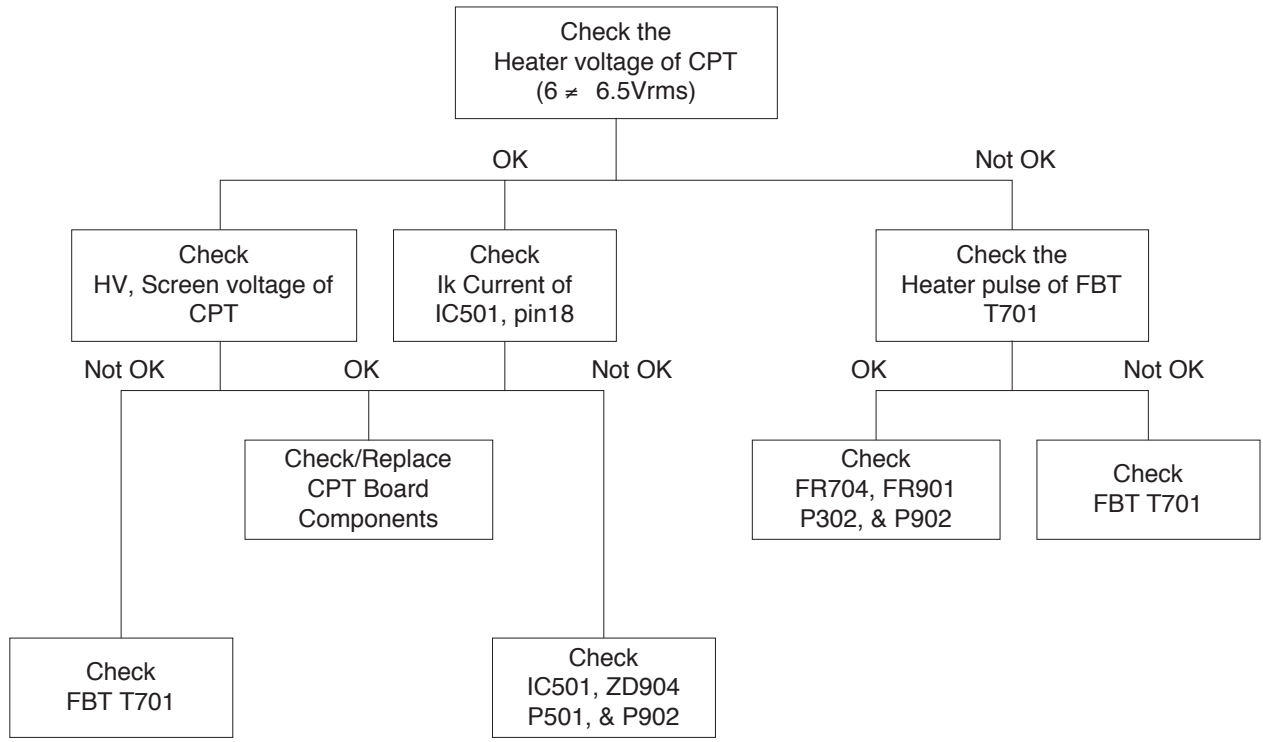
Check the
Heater voltage of CPT
($6 \neq 6.5$Vrms)

OK

Not OK

Check
HV, Screen voltage of
CPT

Check
Ik Current of
IC501, pin18

Check the
Heater pulse of FBT
T701

Not OK

OK

Not OK

OK

Not OK

Check/Replace
CPT Board
Components

Check
FR704, FR901
P302, & P902

Check
FBT T701

Check
FBT T701

Check
IC501, ZD904
P501, & P902